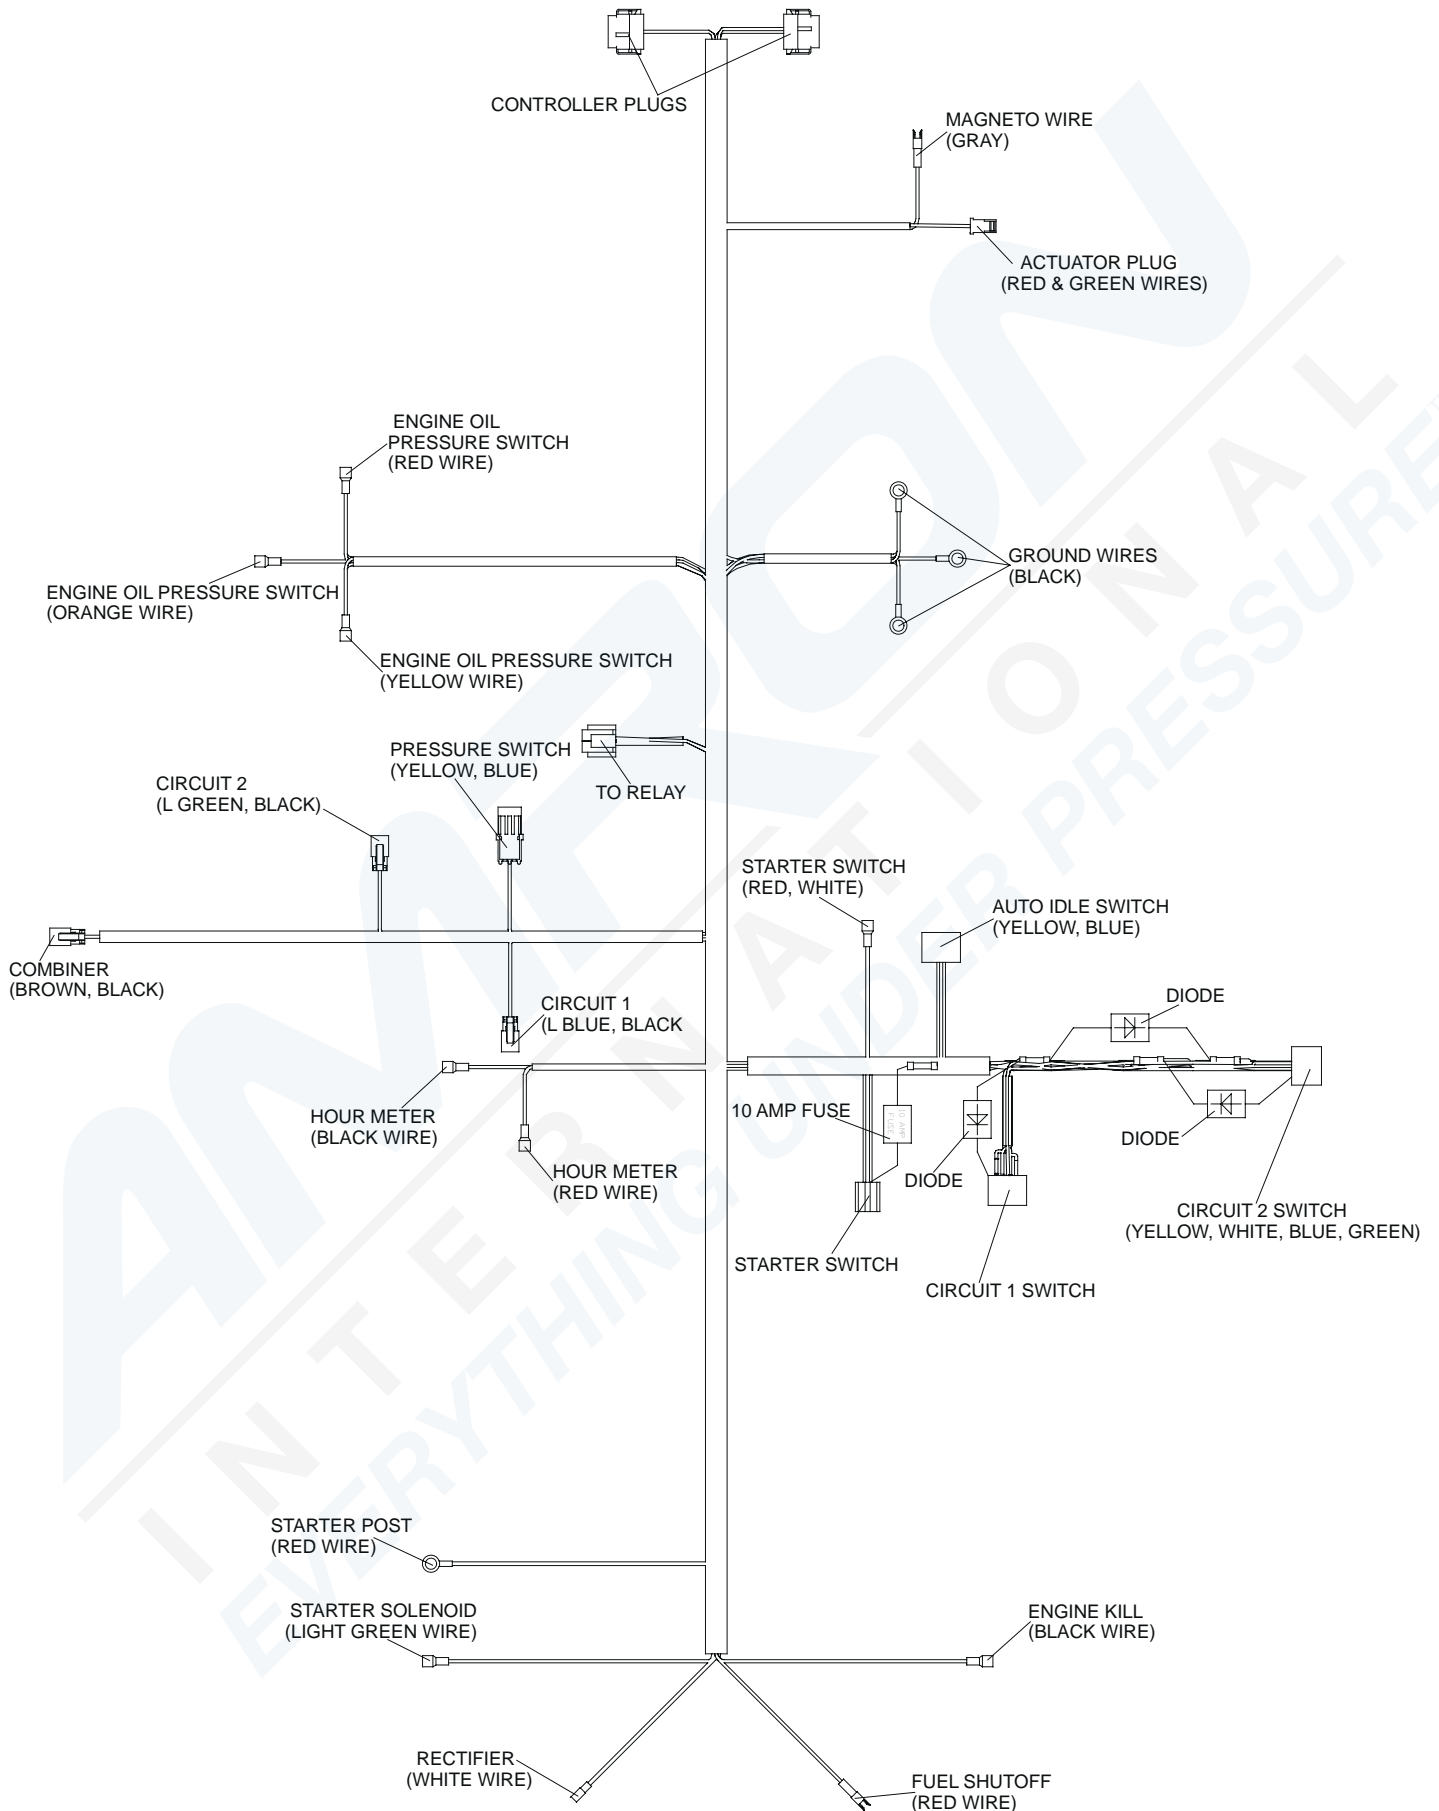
CONTROLLER PLUGS

MAGNETO WIRE
(GRAY)

ACTUATOR PLUG
(RED & GREEN WIRES)

ENGINE OIL
PRESSURE SWITCH
(RED WIRE)

ENGINE OIL PRESSURE SWITCH
(ORANGE WIRE)

GROUND WIRES
(BLACK)

ENGINE OIL PRESSURE SWITCH
(YELLOW WIRE)

PRESSURE SWITCH
(YELLOW, BLUE)

TO RELAY

CIRCUIT 2
(L GREEN, BLACK)

STARTER SWITCH
(RED, WHITE)

AUTO IDLE SWITCH
(YELLOW, BLUE)

COMBINER
(BROWN, BLACK)

DIODE

CIRCUIT 1
(L BLUE, BLACK

10 AMP FUSE

10 AMP FUSE

HOUR METER
(BLACK WIRE)

DIODE

HOUR METER
(RED WIRE)

DIODE

CIRCUIT 2 SWITCH
(YELLOW, WHITE, BLUE, GREEN)

STARTER SWITCH

CIRCUIT 1 SWITCH

STARTER POST
(RED WIRE)

STARTER SOLENOID
(LIGHT GREEN WIRE)

ENGINE KILL
(BLACK WIRE)

RECTIFIER
(WHITE WIRE)

FUEL SHUTOFF
(RED WIRE)

AMERICAN INTERNATIONAL
EVERYTHING UNDER PRESSURE